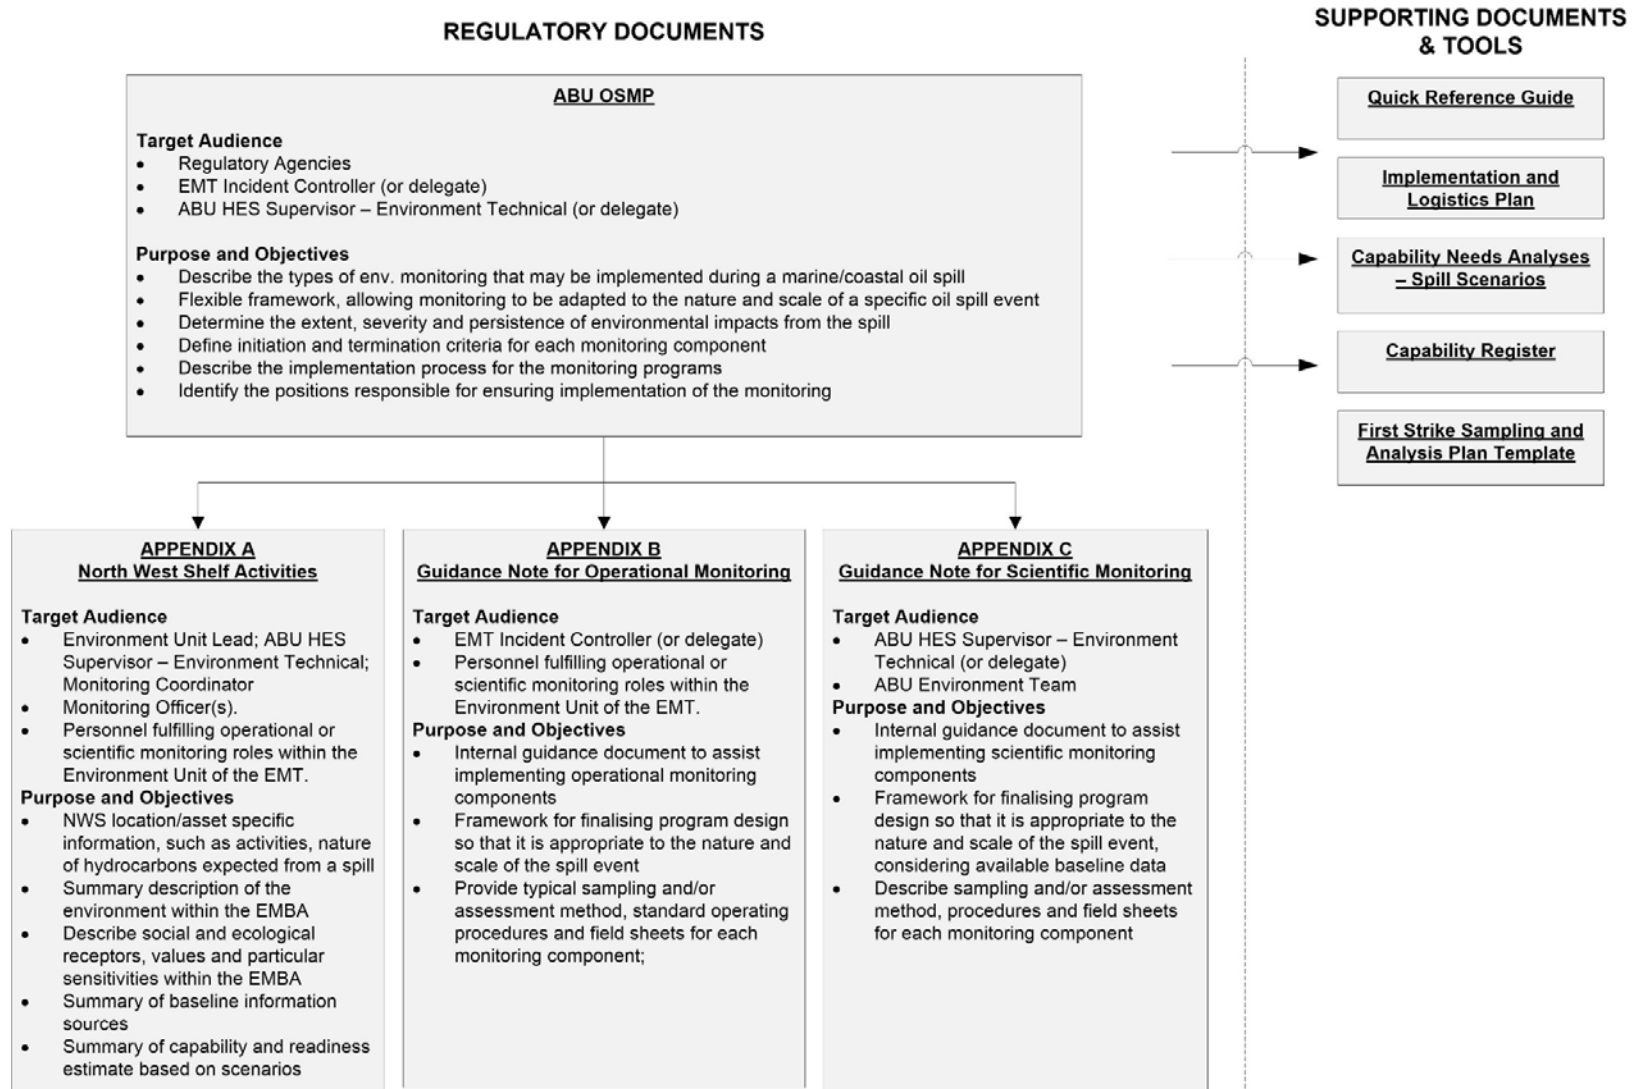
REGULATORY DOCUMENTS

SUPPORTING DOCUMENTS & TOOLS

ABU OSMP

Target Audience
- Regulatory Agencies
- EMT Incident Controller (or delegate)
- ABU HES Supervisor – Environment Technical (or delegate)

Purpose and Objectives
- Describe the types of env. monitoring that may be implemented during a marine/coastal oil spill
- Flexible framework, allowing monitoring to be adapted to the nature and scale of a specific oil spill event
- Determine the extent, severity and persistence of environmental impacts from the spill
- Define initiation and termination criteria for each monitoring component
- Describe the implementation process for the monitoring programs
- Identify the positions responsible for ensuring implementation of the monitoring

Quick Reference Guide

Implementation and Logistics Plan

Capability Needs Analyses – Spill Scenarios

Capability Register

First Strike Sampling and Analysis Plan Template

APPENDIX A
North West Shelf Activities

Target Audience
- Environment Unit Lead; ABU HES Supervisor – Environment Technical; Monitoring Coordinator
- Monitoring Officer(s).
- Personnel fulfilling operational or scientific monitoring roles within the Environment Unit of the EMT.

Purpose and Objectives
- NWS location/asset specific information, such as activities, nature of hydrocarbons expected from a spill
- Summary description of the environment within the EMBA
- Describe social and ecological receptors, values and particular sensitivities within the EMBA
- Summary of baseline information sources
- Summary of capability and readiness estimate based on scenarios

APPENDIX B
Guidance Note for Operational Monitoring

Target Audience
- EMT Incident Controller (or delegate)
- Personnel fulfilling operational or scientific monitoring roles within the Environment Unit of the EMT.

Purpose and Objectives
- Internal guidance document to assist implementing operational monitoring components
- Framework for finalising program design so that it is appropriate to the nature and scale of the spill event
- Provide typical sampling and/or assessment method, standard operating procedures and field sheets for each monitoring component;

APPENDIX C
Guidance Note for Scientific Monitoring

Target Audience
- ABU HES Supervisor – Environment Technical (or delegate)
- ABU Environment Team

Purpose and Objectives
- Internal guidance document to assist implementing scientific monitoring components
- Framework for finalising program design so that it is appropriate to the nature and scale of the spill event, considering available baseline data
- Describe sampling and/or assessment method, procedures and field sheets for each monitoring component